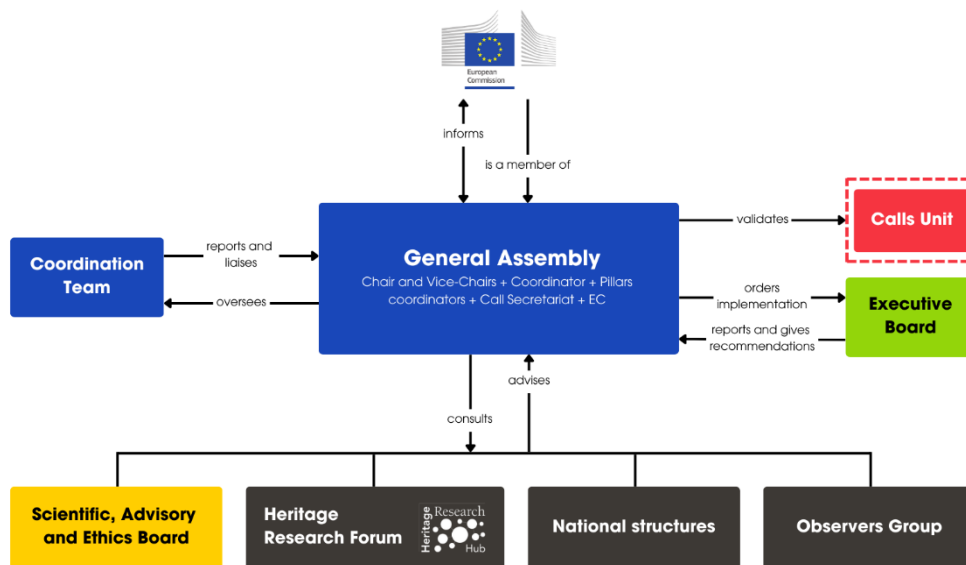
European Commission

informs

is a member of

validates

Calls Unit

Coordination Team

reports and liaises

oversees

General Assembly

Chair and Vice-Chairs + Coordinator + Pillars coordinators + Call Secretariat + EC

orders implementation

Executive Board

reports and gives recommendations

advises

consults

Scientific, Advisory and Ethics Board

Heritage Research Forum

Heritage Research Hub

National structures

Observers Group